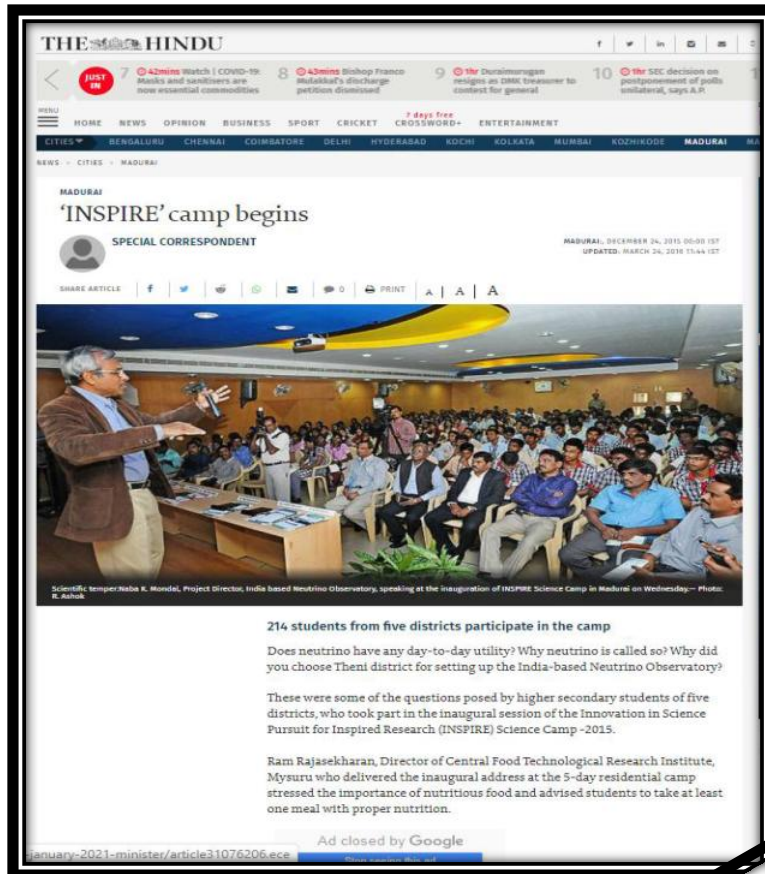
THE HINDU

JUST IN

7 42mins Watch | COVID-19: Masks and sanitisers are now essential commodities

8 43mins Bishop Franco Mulakkal's discharge petition dismissed

9 1hr Duraimurugan resigns as DMK treasurer to contest for general

10 1hr SEC decision on postponement of polls unilateral, says A.P.

MENU

HOME NEWS OPINION BUSINESS SPORT CRICKET 7 days free CROSSWORD+ ENTERTAINMENT

CITIES BENGALURU CHENNAI COIMBATORE DELHI HYDERABAD KOCHI KOLKATA MUMBAI KOZHIKODE MADURAI

NEWS › CITIES › MADURAI

MADURAI

'INSPIRE' camp begins

SPECIAL CORRESPONDENT

MADURAI:, DECEMBER 24, 2015 00:00 IST
UPDATED: MARCH 24, 2016 11:44 IST

SHARE ARTICLE 0 PRINT A | A | A

Scientific temper:Naba K. Mondel, Project Director, India based Neutrino Observatory, speaking at the inauguration of INSPIRE Science Camp in Madurai on Wednesday.— Photo: R. Ashok

214 students from five districts participate in the camp

Does neutrino have any day-to-day utility? Why neutrino is called so? Why did you choose Theni district for setting up the India-based Neutrino Observatory?

These were some of the questions posed by higher secondary students of five districts, who took part in the inaugural session of the Innovation in Science Pursuit for Inspired Research (INSPIRE) Science Camp -2015.

Ram Rajasekharan, Director of Central Food Technological Research Institute, Mysuru who delivered the inaugural address at the 5-day residential camp stressed the importance of nutritious food and advised students to take at least one meal with proper nutrition.

Ad closed by Google

january-2021-minister/article31076206.ece